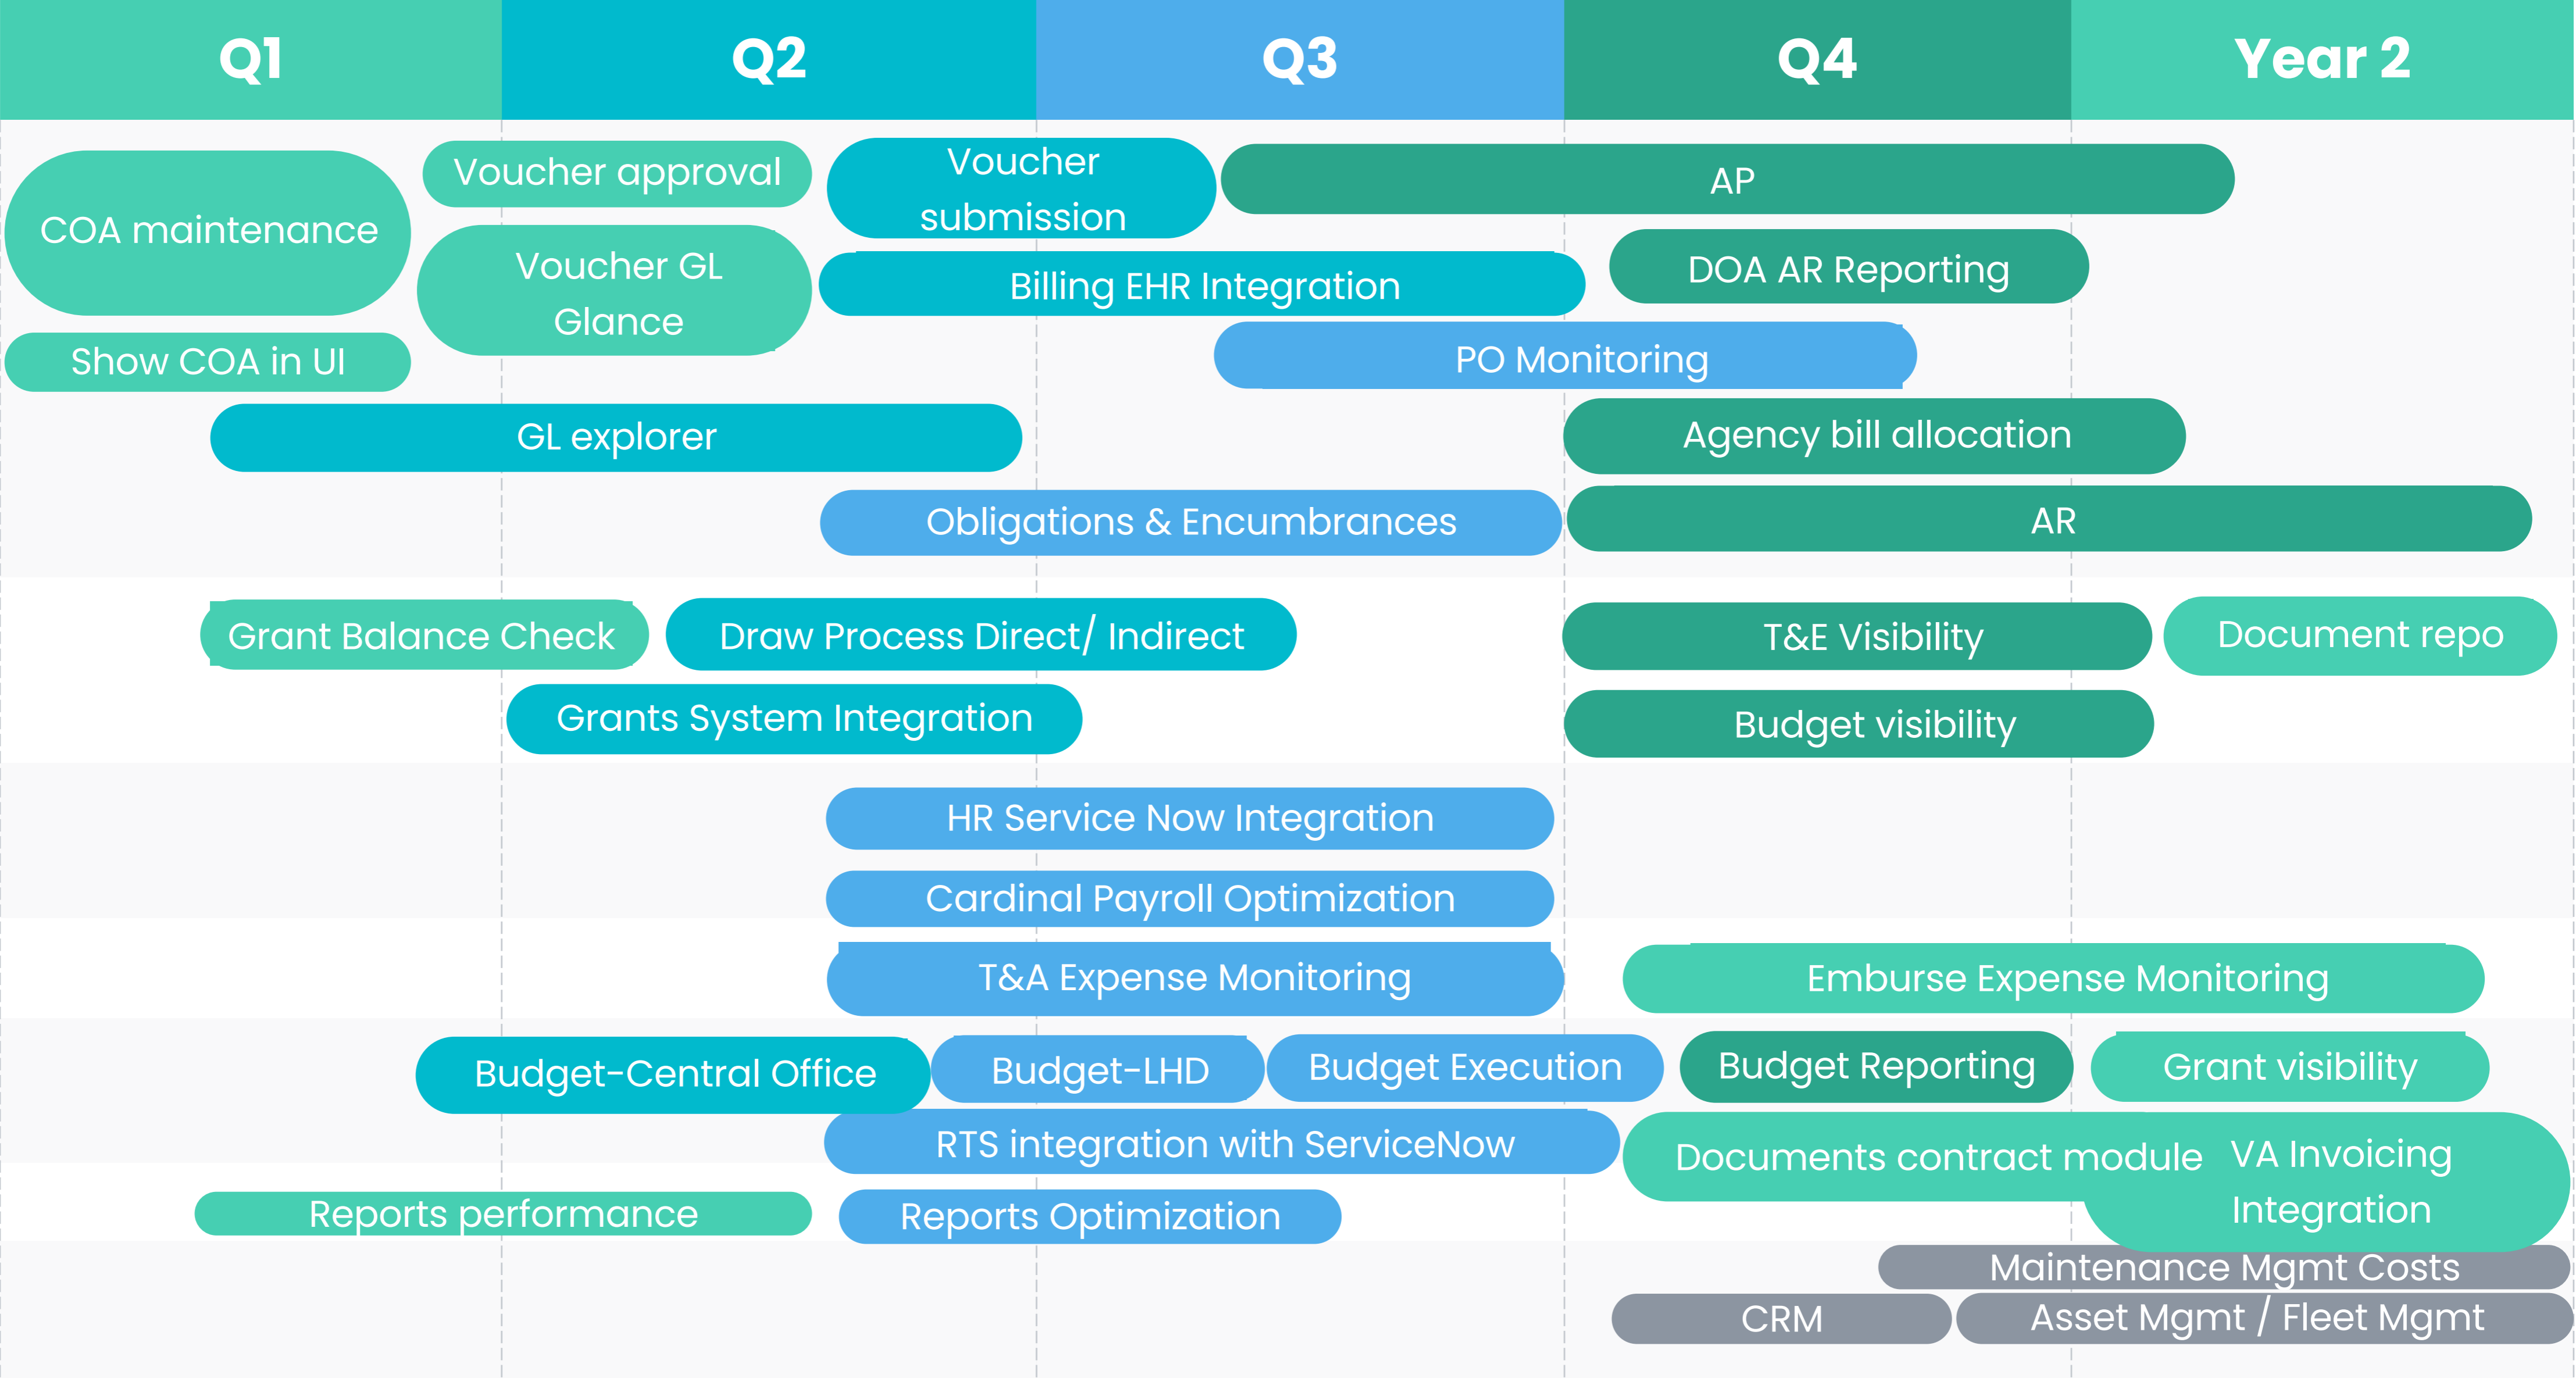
Q1 Q2 Q3 Q4 Year 2

COA maintenance
Voucher approval
Voucher GL Glance
Voucher submission
AP
Billing EHR Integration
DOA AR Reporting
Show COA in UI
PO Monitoring
GL explorer
Agency bill allocation
Obligations & Encumbrances
AR

Grant Balance Check
Draw Process Direct/ Indirect
T&E Visibility
Document repo
Grants System Integration
Budget visibility

HR Service Now Integration
Cardinal Payroll Optimization

T&A Expense Monitoring
Emburse Expense Monitoring

Budget-Central Office
Budget-LHD
Budget Execution
Budget Reporting
Grant visibility
RTS integration with ServiceNow
Documents contract module
VA Invoicing Integration
Reports performance
Reports Optimization

Maintenance Mgmt Costs
CRM
Asset Mgmt / Fleet Mgmt